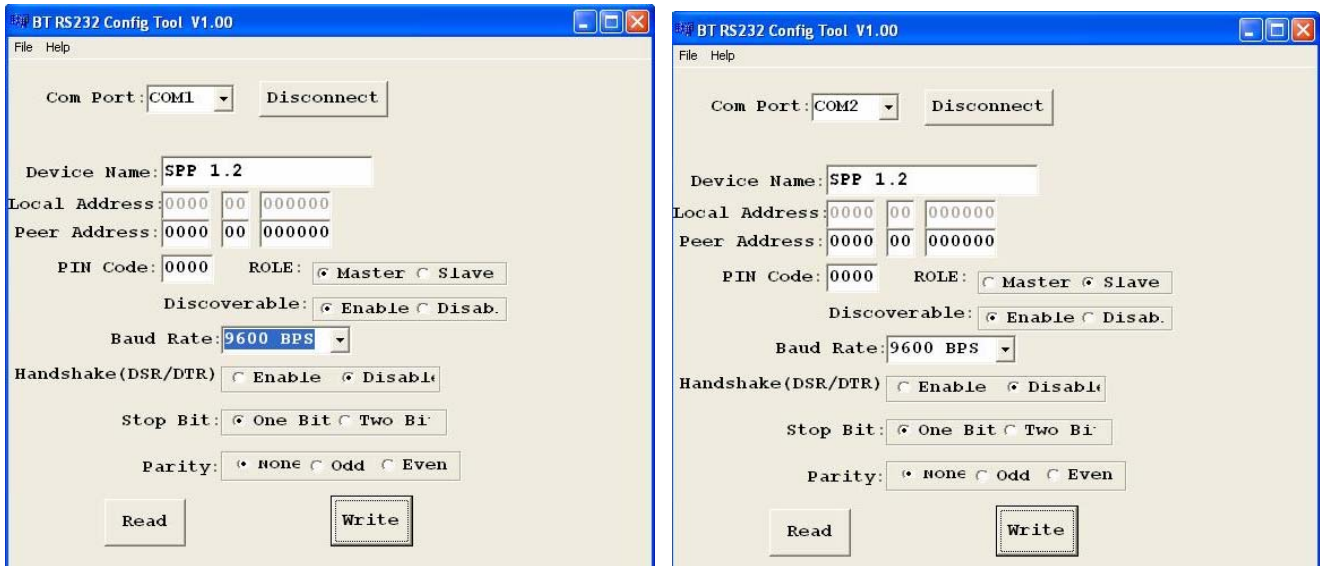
BT RS232 Config Tool V1.00

File Help

Com Port: COM1 Disconnect

Device Name: SPP 1.2

Local Address: 0000 00 000000

Peer Address: 0000 00 000000

PIN Code: 0000 ROLE: Master Slave

Discoverable: Enable Disab.

Baud Rate: 9600 BPS

Handshake(DSR/DTR) Enable Disabl

Stop Bit: One Bit Two Bi

Parity: None Odd Even

Read Write

BT RS232 Config Tool V1.00

File Help

Com Port: COM2 Disconnect

Device Name: SPP 1.2

Local Address: 0000 00 000000

Peer Address: 0000 00 000000

PIN Code: 0000 ROLE: Master Slave

Discoverable: Enable Disab.

Baud Rate: 9600 BPS

Handshake(DSR/DTR) Enable Disabl

Stop Bit: One Bit Two Bi

Parity: None Odd Even

Read Write